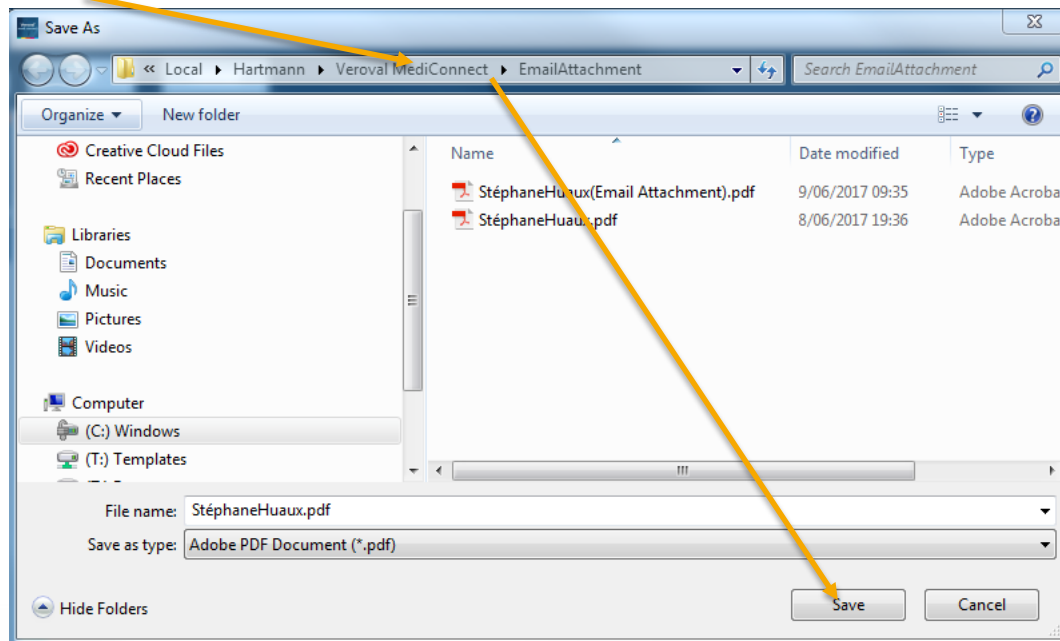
Save As

« Local ▸ Hartmann ▸ Veroval MediConnect ▸ EmailAttachment

Search EmailAttachment

Organize ▾ New folder

Creative Cloud Files
Recent Places

Libraries
Documents
Music
Pictures
Videos

Computer
(C:) Windows
(T:) Templates

| Name | Date modified | Type |
|---|---|---|
| StéphaneHuaux(Email Attachment).pdf | 9/06/2017 09:35 | Adobe Acroba |
| StéphaneHuaux.pdf | 8/06/2017 19:36 | Adobe Acroba |

File name: StéphaneHuaux.pdf
Save as type: Adobe PDF Document (*.pdf)

Hide Folders

Save Cancel